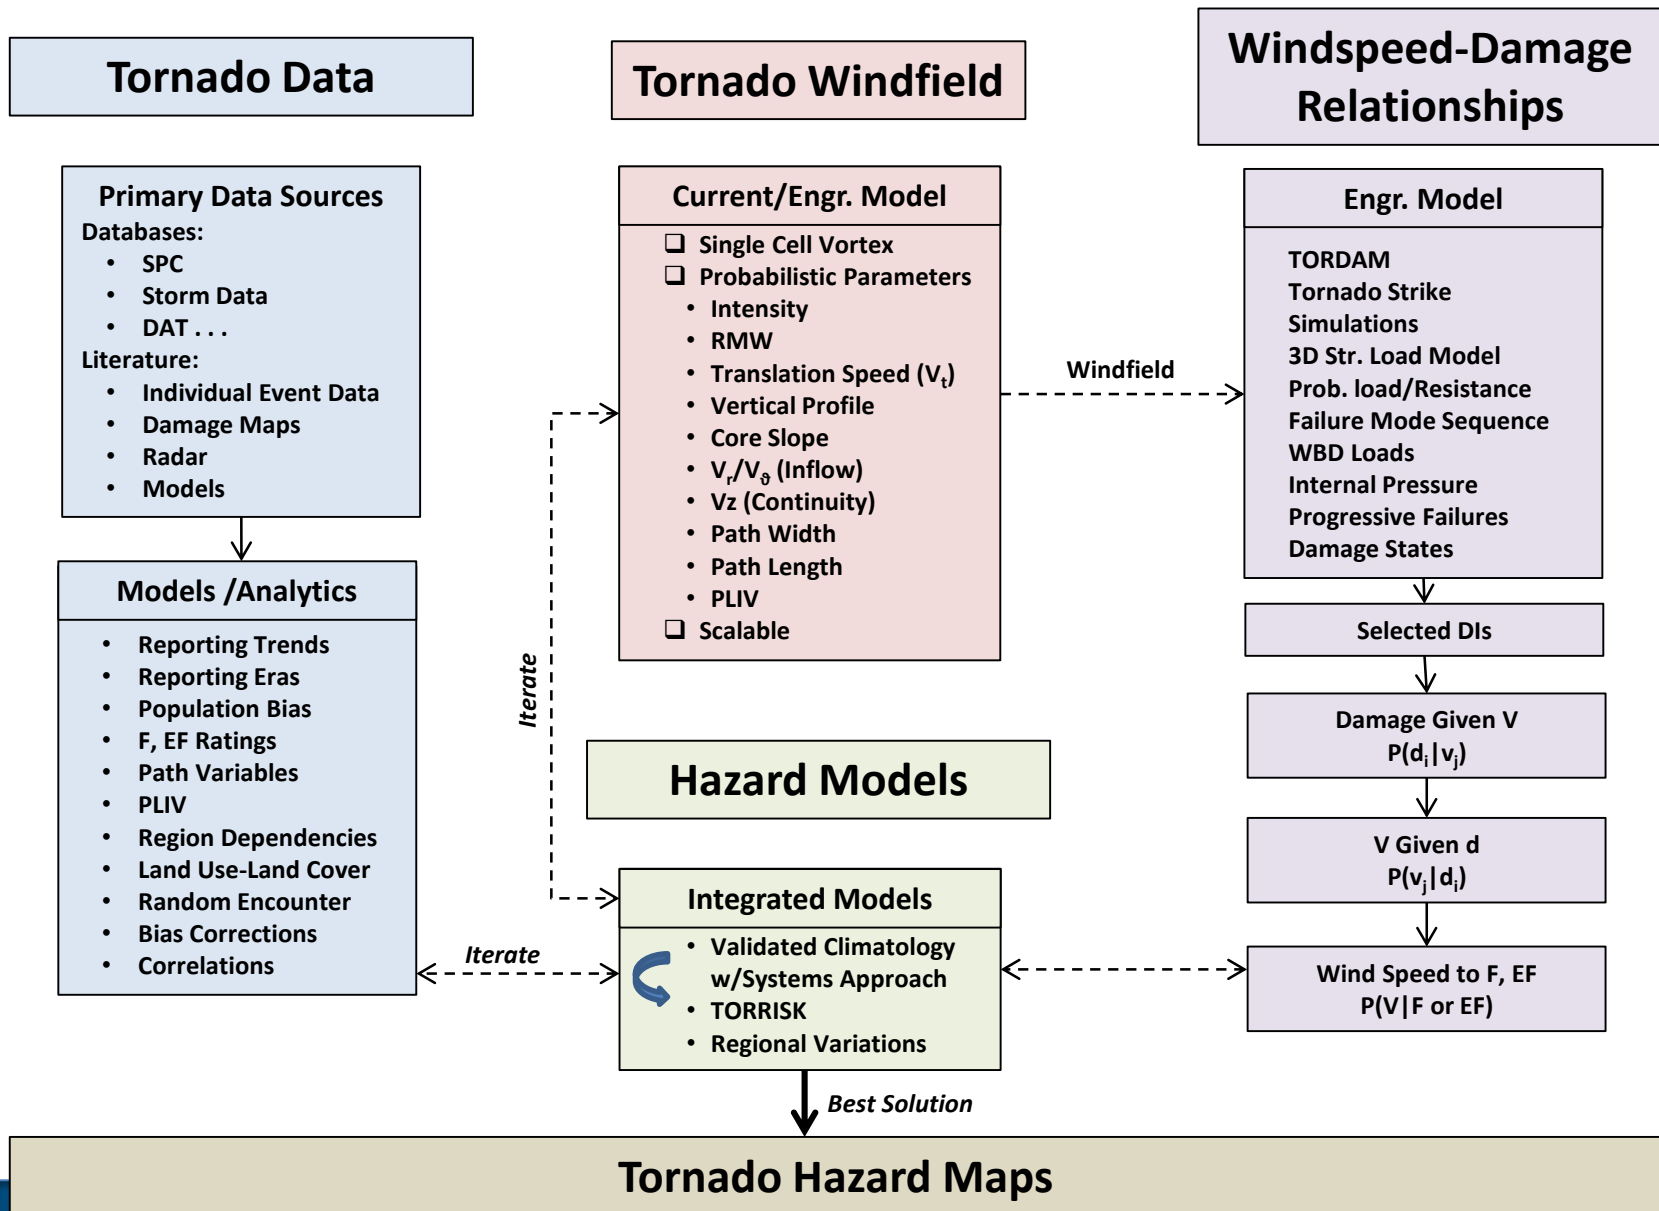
Tornado Data

Primary Data Sources
Databases:
- SPC
- Storm Data
- DAT . . .
Literature:
- Individual Event Data
- Damage Maps
- Radar
- Models

Models /Analytics
- Reporting Trends
- Reporting Eras
- Population Bias
- F, EF Ratings
- Path Variables
- PLIV
- Region Dependencies
- Land Use-Land Cover
- Random Encounter
- Bias Corrections
- Correlations

Tornado Windfield

Current/Engr. Model
❑ Single Cell Vortex
❑ Probabilistic Parameters
- Intensity
- RMW
- Translation Speed ($V_t$)
- Vertical Profile
- Core Slope
- $V_r/V_\vartheta$ (Inflow)
- Vz (Continuity)
- Path Width
- Path Length
- PLIV
❑ Scalable

Windfield

Iterate

Hazard Models

Integrated Models
- Validated Climatology w/Systems Approach
- TORRISK
- Regional Variations

Iterate

Best Solution

Windspeed-Damage Relationships

Engr. Model
TORDAM
Tornado Strike Simulations
3D Str. Load Model
Prob. load/Resistance
Failure Mode Sequence
WBD Loads
Internal Pressure
Progressive Failures
Damage States

Selected DIs

Damage Given V
$P(d_i|v_j)$

V Given d
$P(v_j|d_i)$

Wind Speed to F, EF
P(V|F or EF)

Tornado Hazard Maps